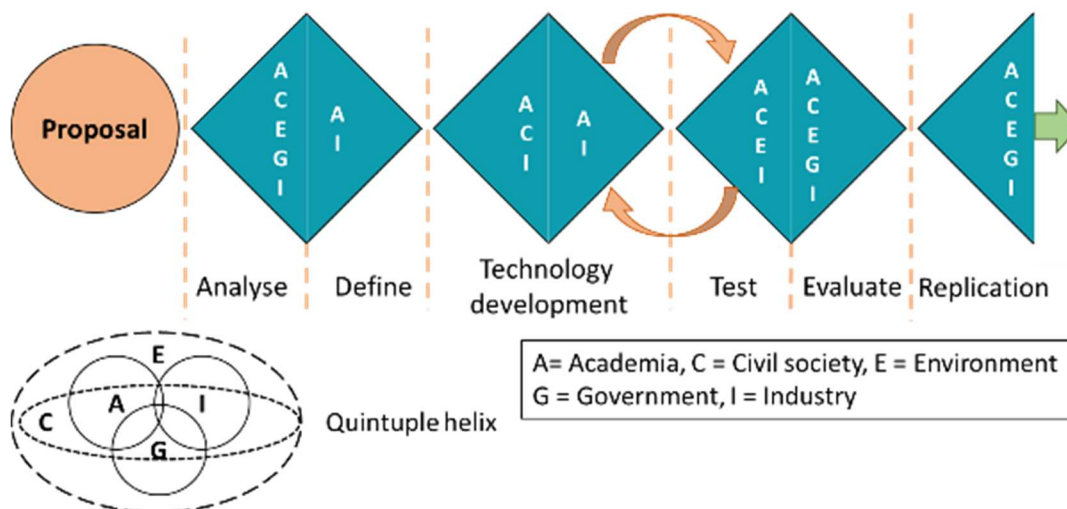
Proposal

A
C
E
G
I

A
I

A
C
I

A
I

A
C
E
I

A
C
E
G
I

A
C
E
G
I

Analyse Define Technology development Test Evaluate Replication

E
C A I
G

Quintuple helix

A= Academia, C = Civil society, E = Environment
G = Government, I = Industry